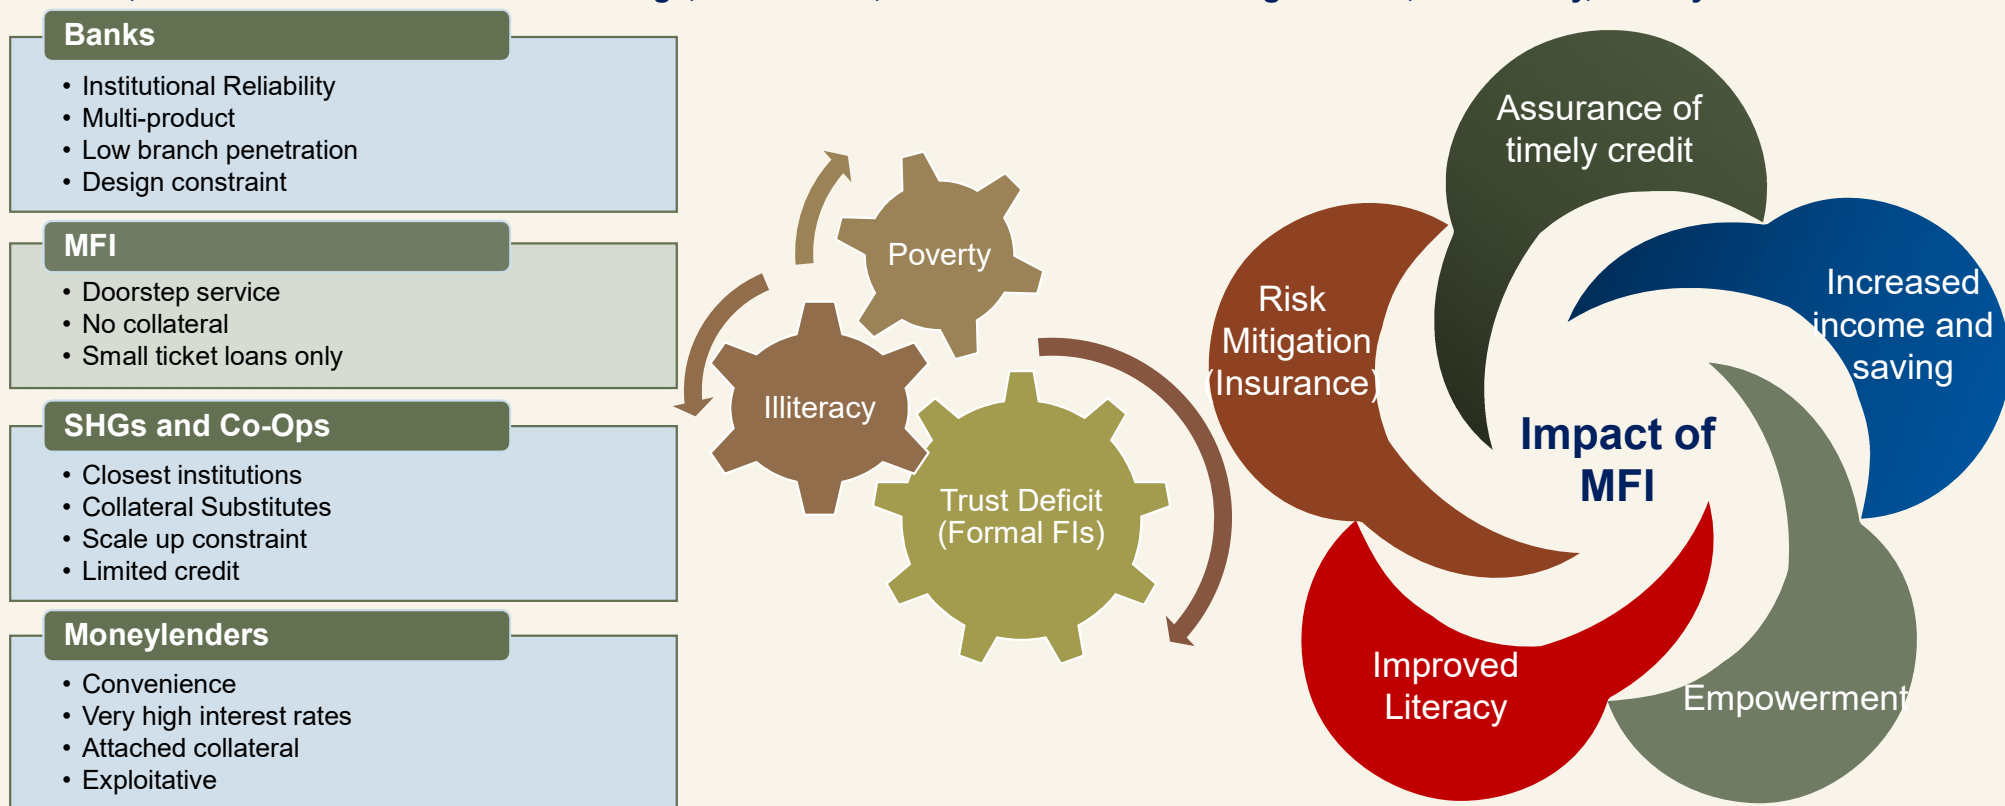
Banks
- Institutional Reliability
- Multi-product
- Low branch penetration
- Design constraint

MFI
- Doorstep service
- No collateral
- Small ticket loans only

SHGs and Co-Ops
- Closest institutions
- Collateral Substitutes
- Scale up constraint
- Limited credit

Moneylenders
- Convenience
- Very high interest rates
- Attached collateral
- Exploitative

Poverty

Illiteracy

Trust Deficit (Formal FIs)

Assurance of timely credit

Increased income and saving

Risk Mitigation (Insurance)

Impact of MFI

Improved Literacy

Empowerment